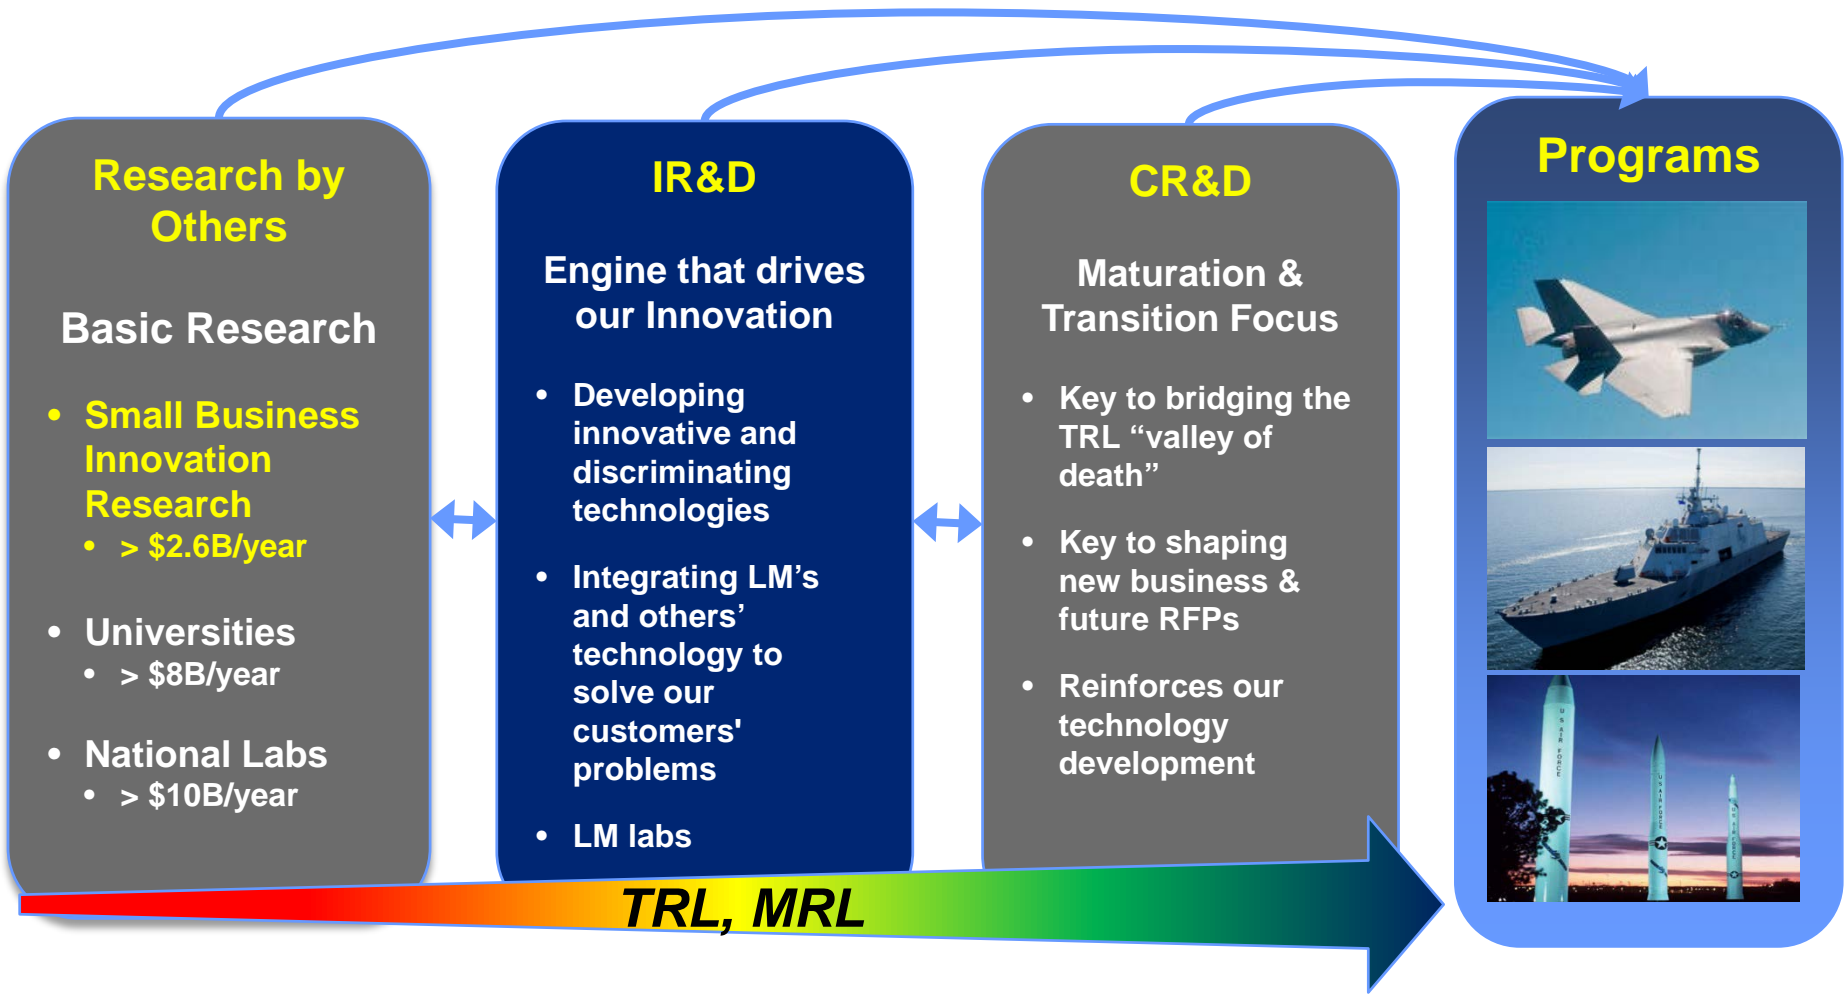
Research by Others

Basic Research

- Small Business Innovation Research
  - > $2.6B/year
- Universities
  - > $8B/year
- National Labs
  - > $10B/year

IR&D

Engine that drives our Innovation

- Developing innovative and discriminating technologies
- Integrating LM’s and others’ technology to solve our customers' problems
- LM labs

CR&D

Maturation & Transition Focus

- Key to bridging the TRL “valley of death”
- Key to shaping new business & future RFPs
- Reinforces our technology development

Programs

TRL, MRL